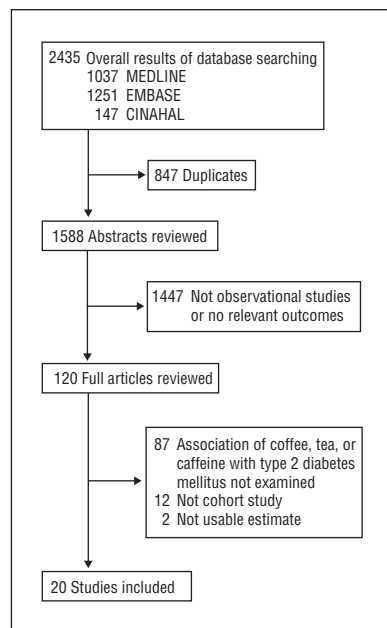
2435 Overall results of database searching
1037 MEDLINE
1251 EMBASE
147 CINAHAL

847 Duplicates

1588 Abstracts reviewed

1447 Not observational studies or no relevant outcomes

120 Full articles reviewed

87 Association of coffee, tea, or caffeine with type 2 diabetes mellitus not examined
12 Not cohort study
2 Not usable estimate

20 Studies included